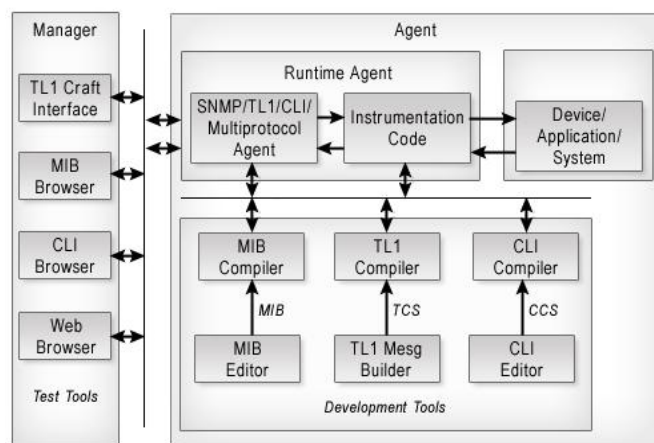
Manager

TL1 Craft Interface

MIB Browser

CLI Browser

Web Browser

Test Tools

Agent

Runtime Agent

SNMP/TL1/CLI/ Multiprotocol Agent

Instrumentation Code

Device/ Application/ System

MIB Compiler

TL1 Compiler

CLI Compiler

MIB

TCS

CCS

MIB Editor

TL1 Mesg Builder

CLI Editor

Development Tools